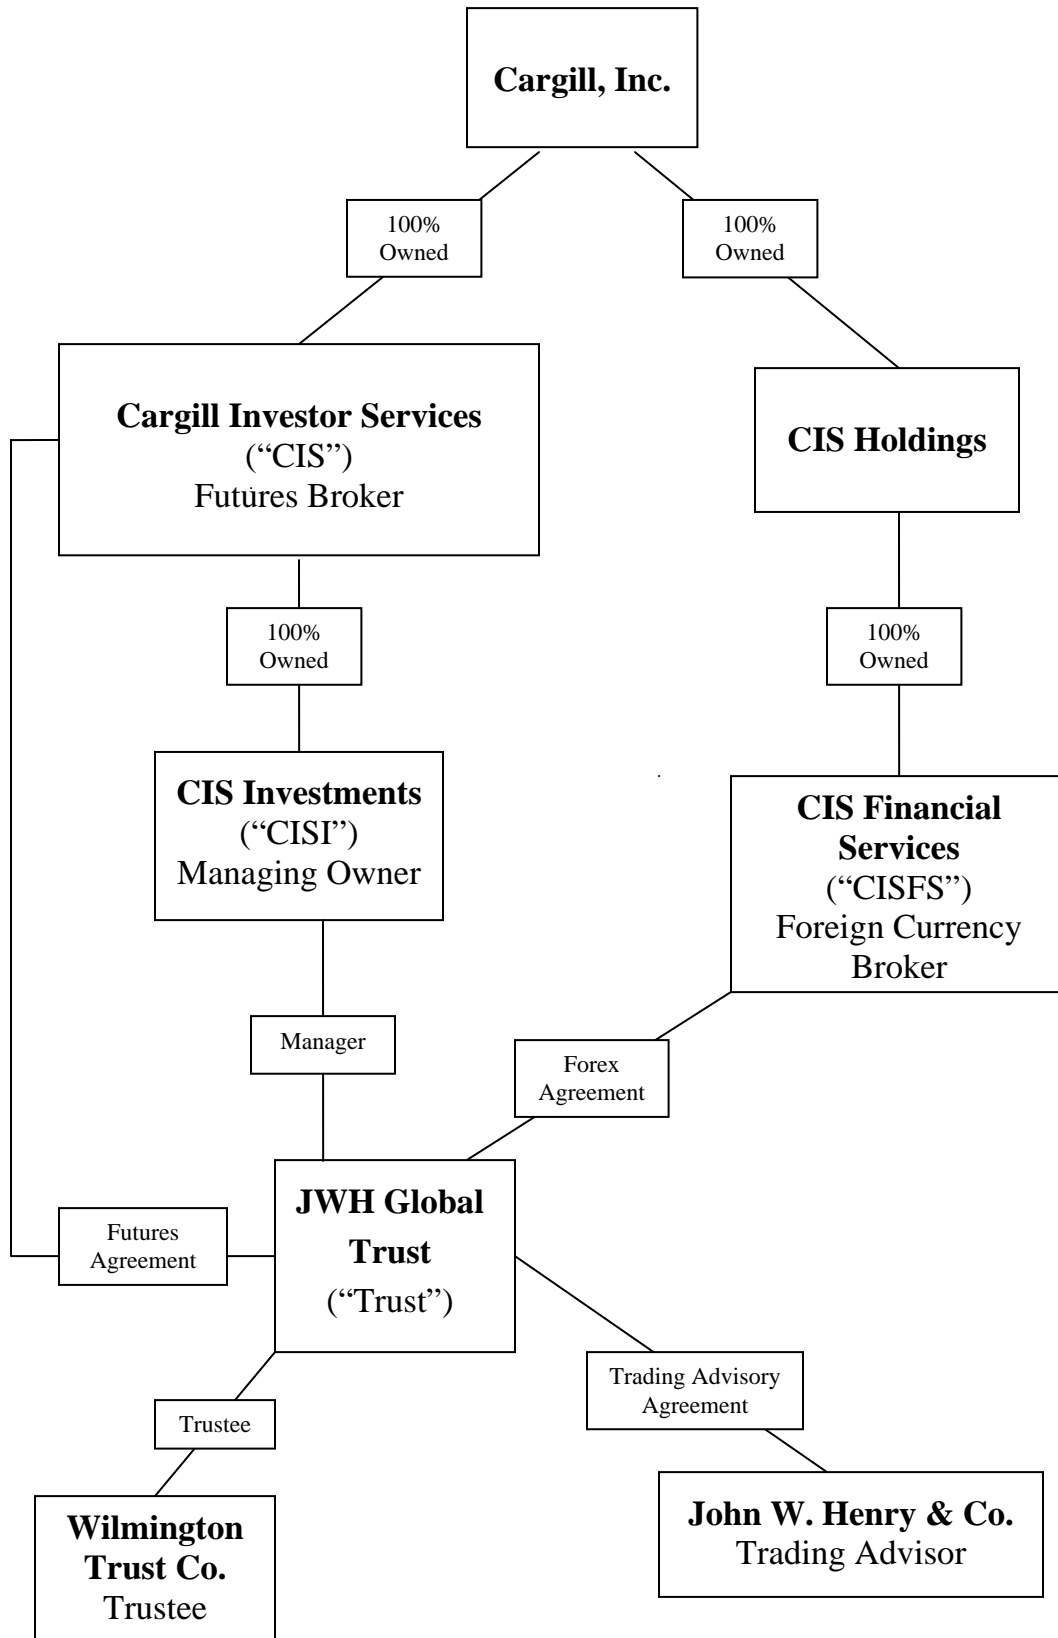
Cargill, Inc.

100% Owned

100% Owned

Cargill Investor Services ("CIS") Futures Broker

CIS Holdings

100% Owned

100% Owned

CIS Investments ("CISI") Managing Owner

CIS Financial Services ("CISFS") Foreign Currency Broker

Manager

Forex Agreement

Futures Agreement

JWH Global Trust ("Trust")

Trading Advisory Agreement

Trustee

Wilmington Trust Co. Trustee

John W. Henry & Co. Trading Advisor